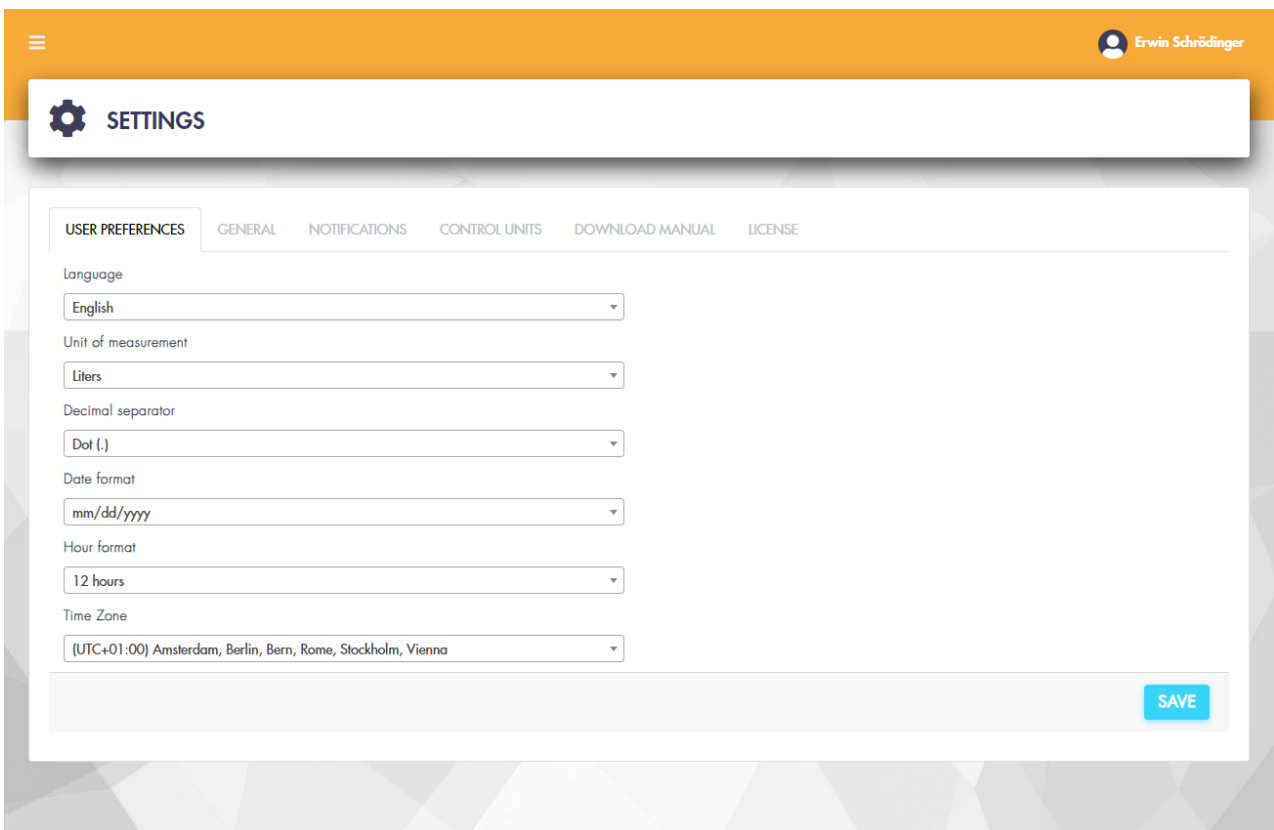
Erwin Schrödinger

SETTINGS

USER PREFERENCES GENERAL NOTIFICATIONS CONTROL UNITS DOWNLOAD MANUAL LICENSE

Language

English

Unit of measurement

Liters

Decimal separator

Dot (.)

Date format

mm/dd/yyyy

Hour format

12 hours

Time Zone

(UTC+01:00) Amsterdam, Berlin, Bern, Rome, Stockholm, Vienna

SAVE